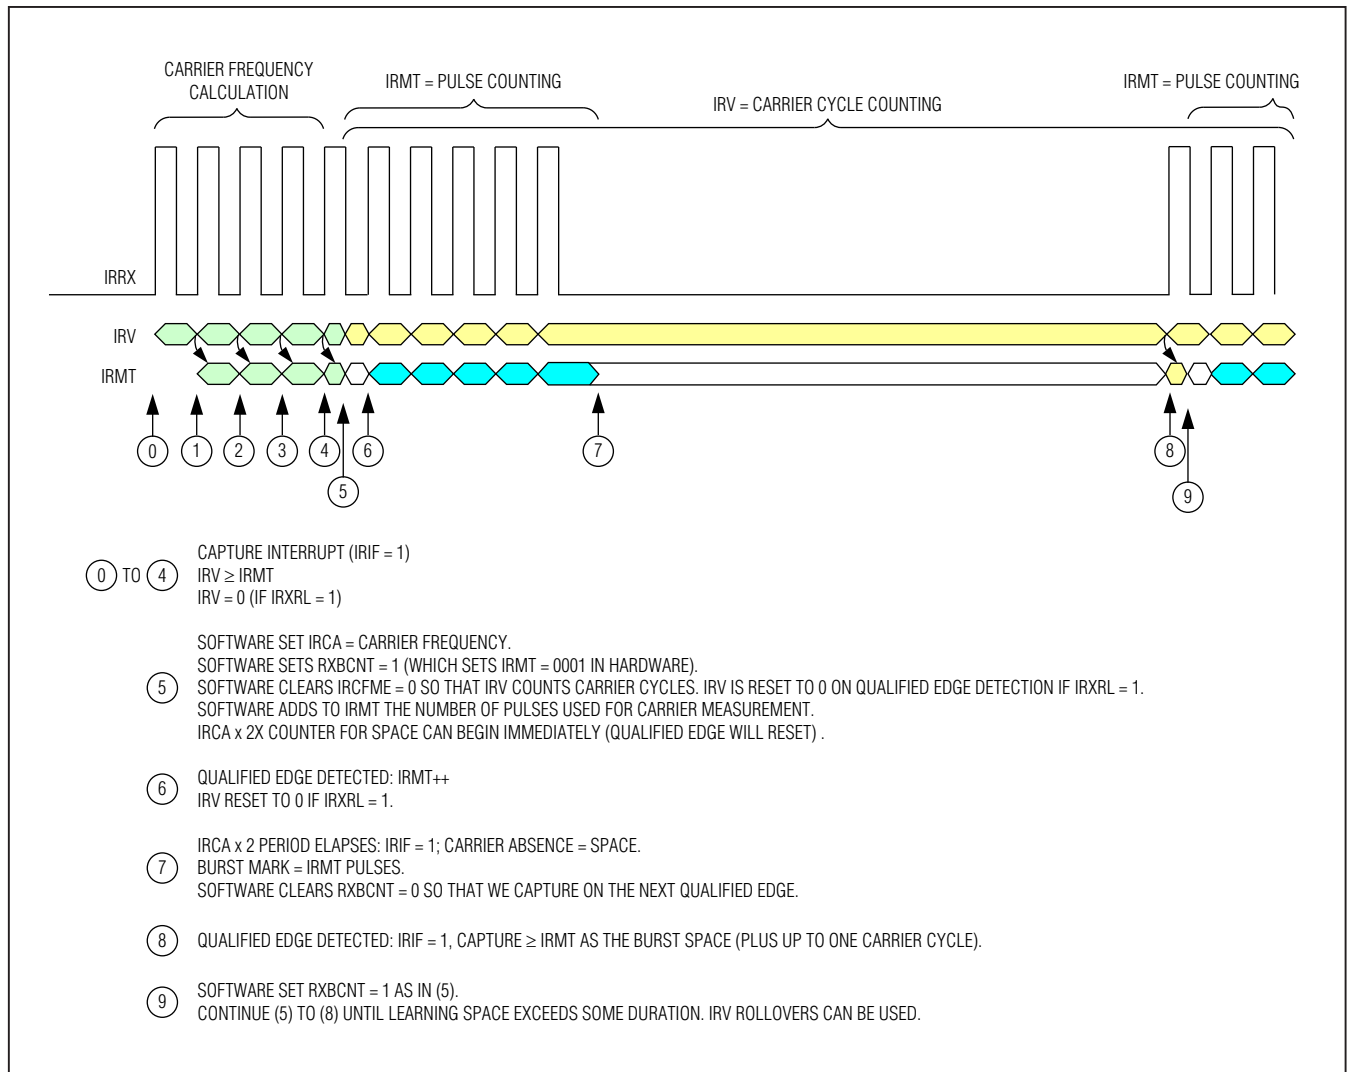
CARRIER FREQUENCY CALCULATION

IRMT = PULSE COUNTING

IRV = CARRIER CYCLE COUNTING

IRMT = PULSE COUNTING

IRRX

IRV

IRMT

0 1 2 3 4 6 7 8

5 9

0 TO 4 CAPTURE INTERRUPT (IRIF = 1)
IRV ≥ IRMT
IRV = 0 (IF IRXRL = 1)

5 SOFTWARE SET IRCA = CARRIER FREQUENCY.
SOFTWARE SETS RXBCNT = 1 (WHICH SETS IRMT = 0001 IN HARDWARE).
SOFTWARE CLEARS IRCFME = 0 SO THAT IRV COUNTS CARRIER CYCLES. IRV IS RESET TO 0 ON QUALIFIED EDGE DETECTION IF IRXRL = 1.
SOFTWARE ADDS TO IRMT THE NUMBER OF PULSES USED FOR CARRIER MEASUREMENT.
IRCA x 2X COUNTER FOR SPACE CAN BEGIN IMMEDIATELY (QUALIFIED EDGE WILL RESET) .

6 QUALIFIED EDGE DETECTED: IRMT++
IRV RESET TO 0 IF IRXRL = 1.

7 IRCA x 2 PERIOD ELAPSES: IRIF = 1; CARRIER ABSENCE = SPACE.
BURST MARK = IRMT PULSES.
SOFTWARE CLEARS RXBCNT = 0 SO THAT WE CAPTURE ON THE NEXT QUALIFIED EDGE.

8 QUALIFIED EDGE DETECTED: IRIF = 1, CAPTURE ≥ IRMT AS THE BURST SPACE (PLUS UP TO ONE CARRIER CYCLE).

9 SOFTWARE SET RXBCNT = 1 AS IN (5).
CONTINUE (5) TO (8) UNTIL LEARNING SPACE EXCEEDS SOME DURATION. IRV ROLLOVERS CAN BE USED.